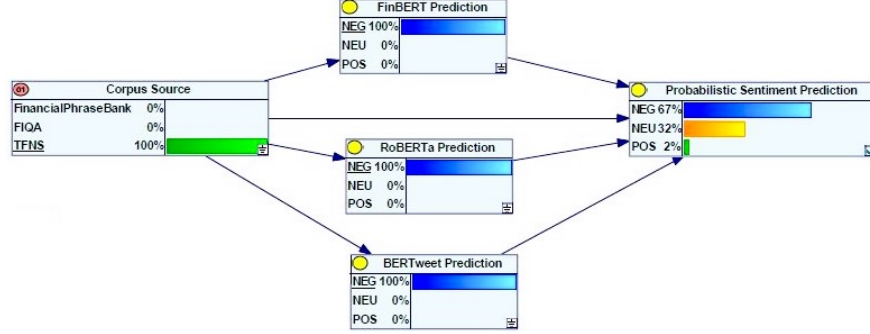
FinBERT Prediction

NEG 100%
NEU 0%
POS 0%

01 Corpus Source

FinancialPhraseBank 0%
FIQA 0%
TFNS 100%

Probabilistic Sentiment Prediction

NEG 67%
NEU 32%
POS 2%

RoBERTa Prediction

NEG 100%
NEU 0%
POS 0%

BERTweet Prediction

NEG 100%
NEU 0%
POS 0%